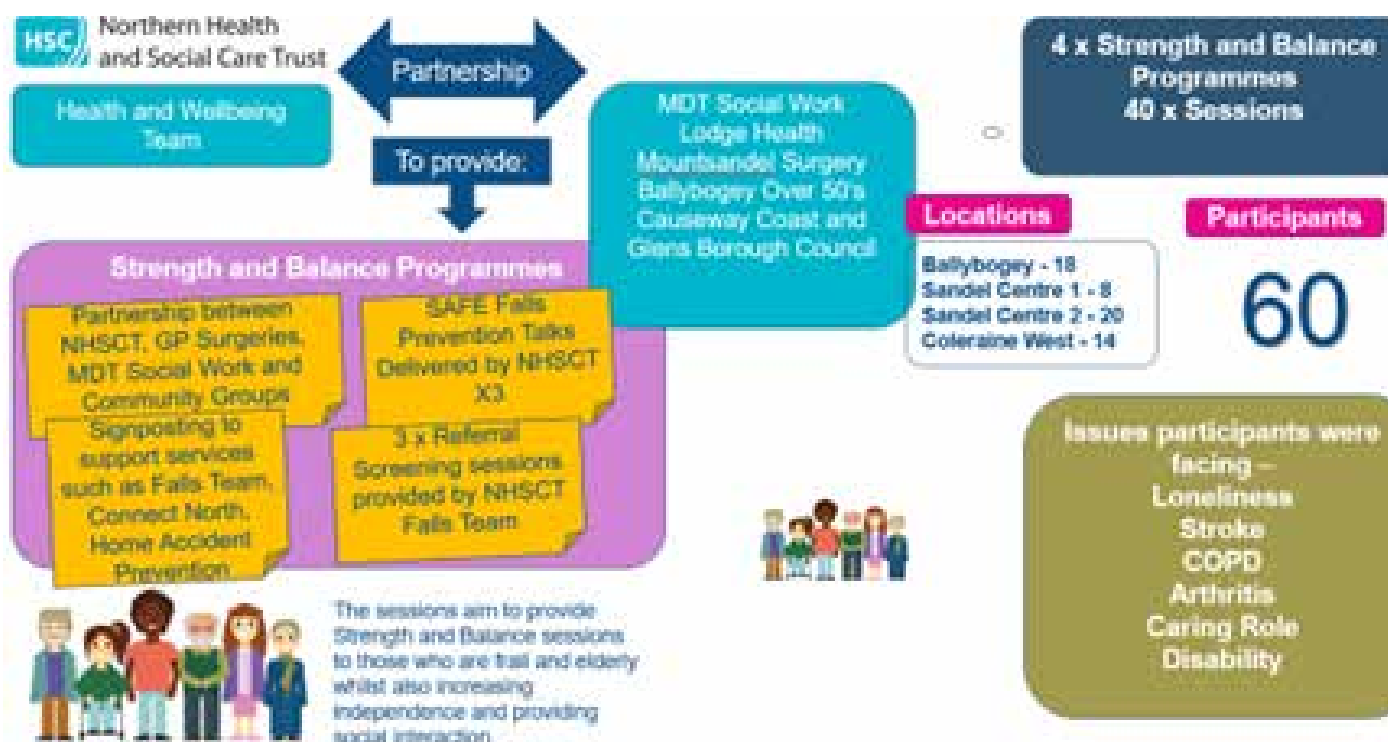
HSC Northern Health and Social Care Trust

Partnership

Health and Wellbeing Team

To provide:

MDT Social Work
Lodge Health
Mountsandel Surgery
Ballybogey Over 50's
Causeway Coast and Glens Borough Council

4 x Strength and Balance Programmes
40 x Sessions

Locations

Ballybogey - 18
Sandel Centre 1 - 8
Sandel Centre 2 - 20
Coleraine West - 14

Participants

60

Strength and Balance Programmes

Partnership between NHSCT, GP Surgeries, MDT Social Work and Community Groups

SAFE Falls Prevention Talks Delivered by NHSCT X3

Signposting to support services such as Falls Team, Connect North, Home Accident Prevention

3 x Referral Screening sessions provided by NHSCT Falls Team

Issues participants were facing –
Loneliness
Stroke
COPD
Arthritis
Caring Role
Disability

The sessions aim to provide Strength and Balance sessions to those who are frail and elderly whilst also increasing independence and providing social interaction